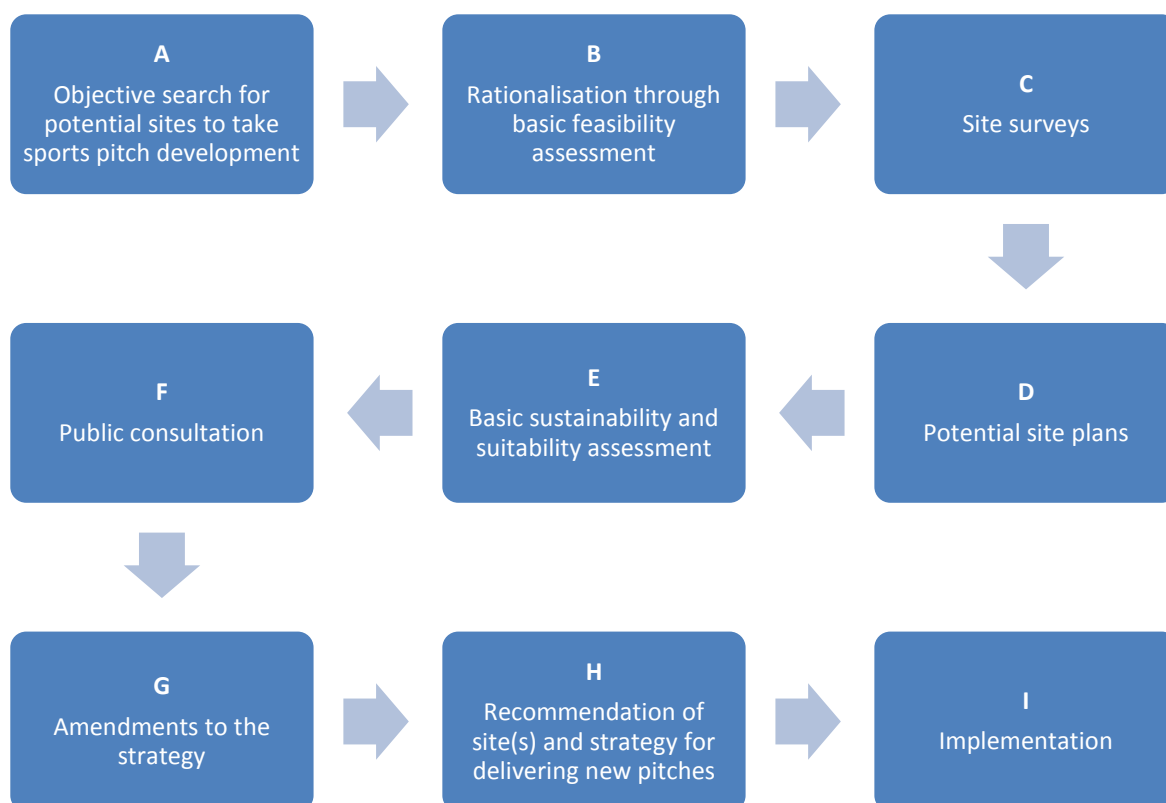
A
Objective search for potential sites to take sports pitch development

B
Rationalisation through basic feasibility assessment

C
Site surveys

D
Potential site plans

E
Basic sustainability and suitability assessment

F
Public consultation

G
Amendments to the strategy

H
Recommendation of site(s) and strategy for delivering new pitches

I
Implementation